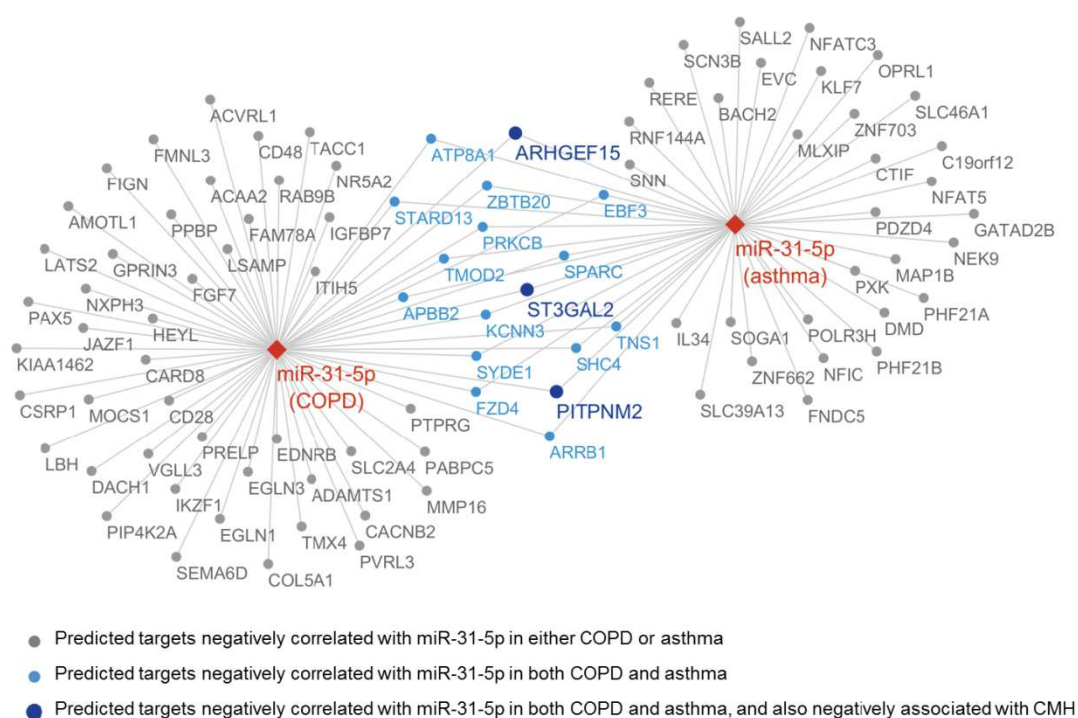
ACVRL1
FMNL3
CD48
TACC1
FIGN
ACAA2
RAB9B
NR5A2
AMOTL1
PPBP
FAM78A
IGFBP7
LATS2
GPRIN3
LSAMP
NXPH3
FGF7
ITIH5
PAX5
HEYL
JAZF1
KIAA1462
CARD8
CSRP1
MOCS1
CD28
PRELP
LBH
VGLL3
EDNRB
DACH1
IKZF1
EGLN3
ADAMTS1
PIP4K2A
EGLN1
TMX4
CACNB2
SEMA6D
COL5A1
PVRL3
SLC2A4
PABPC5
MMP16
PTPRG
miR-31-5p
(COPD)

ATP8A1
ARHGEF15
ZBTB20
EBF3
STARD13
PRKCB
TMOD2
SPARC
ST3GAL2
APBB2
KCNN3
TNS1
SHC4
SYDE1
PITPNM2
FZD4
ARRB1

SALL2
SCN3B
NFATC3
EVC
OPRL1
RERE
KLF7
BACH2
SLC46A1
RNF144A
ZNF703
MLXIP
SNN
C19orf12
CTIF
NFAT5
GATAD2B
PDZD4
NEK9
MAP1B
PXK
PHF21A
DMD
POLR3H
IL34
SOGA1
NFIC
PHF21B
ZNF662
SLC39A13
FNDC5
miR-31-5p
(asthma)

Predicted targets negatively correlated with miR-31-5p in either COPD or asthma
Predicted targets negatively correlated with miR-31-5p in both COPD and asthma
Predicted targets negatively correlated with miR-31-5p in both COPD and asthma, and also negatively associated with CMH